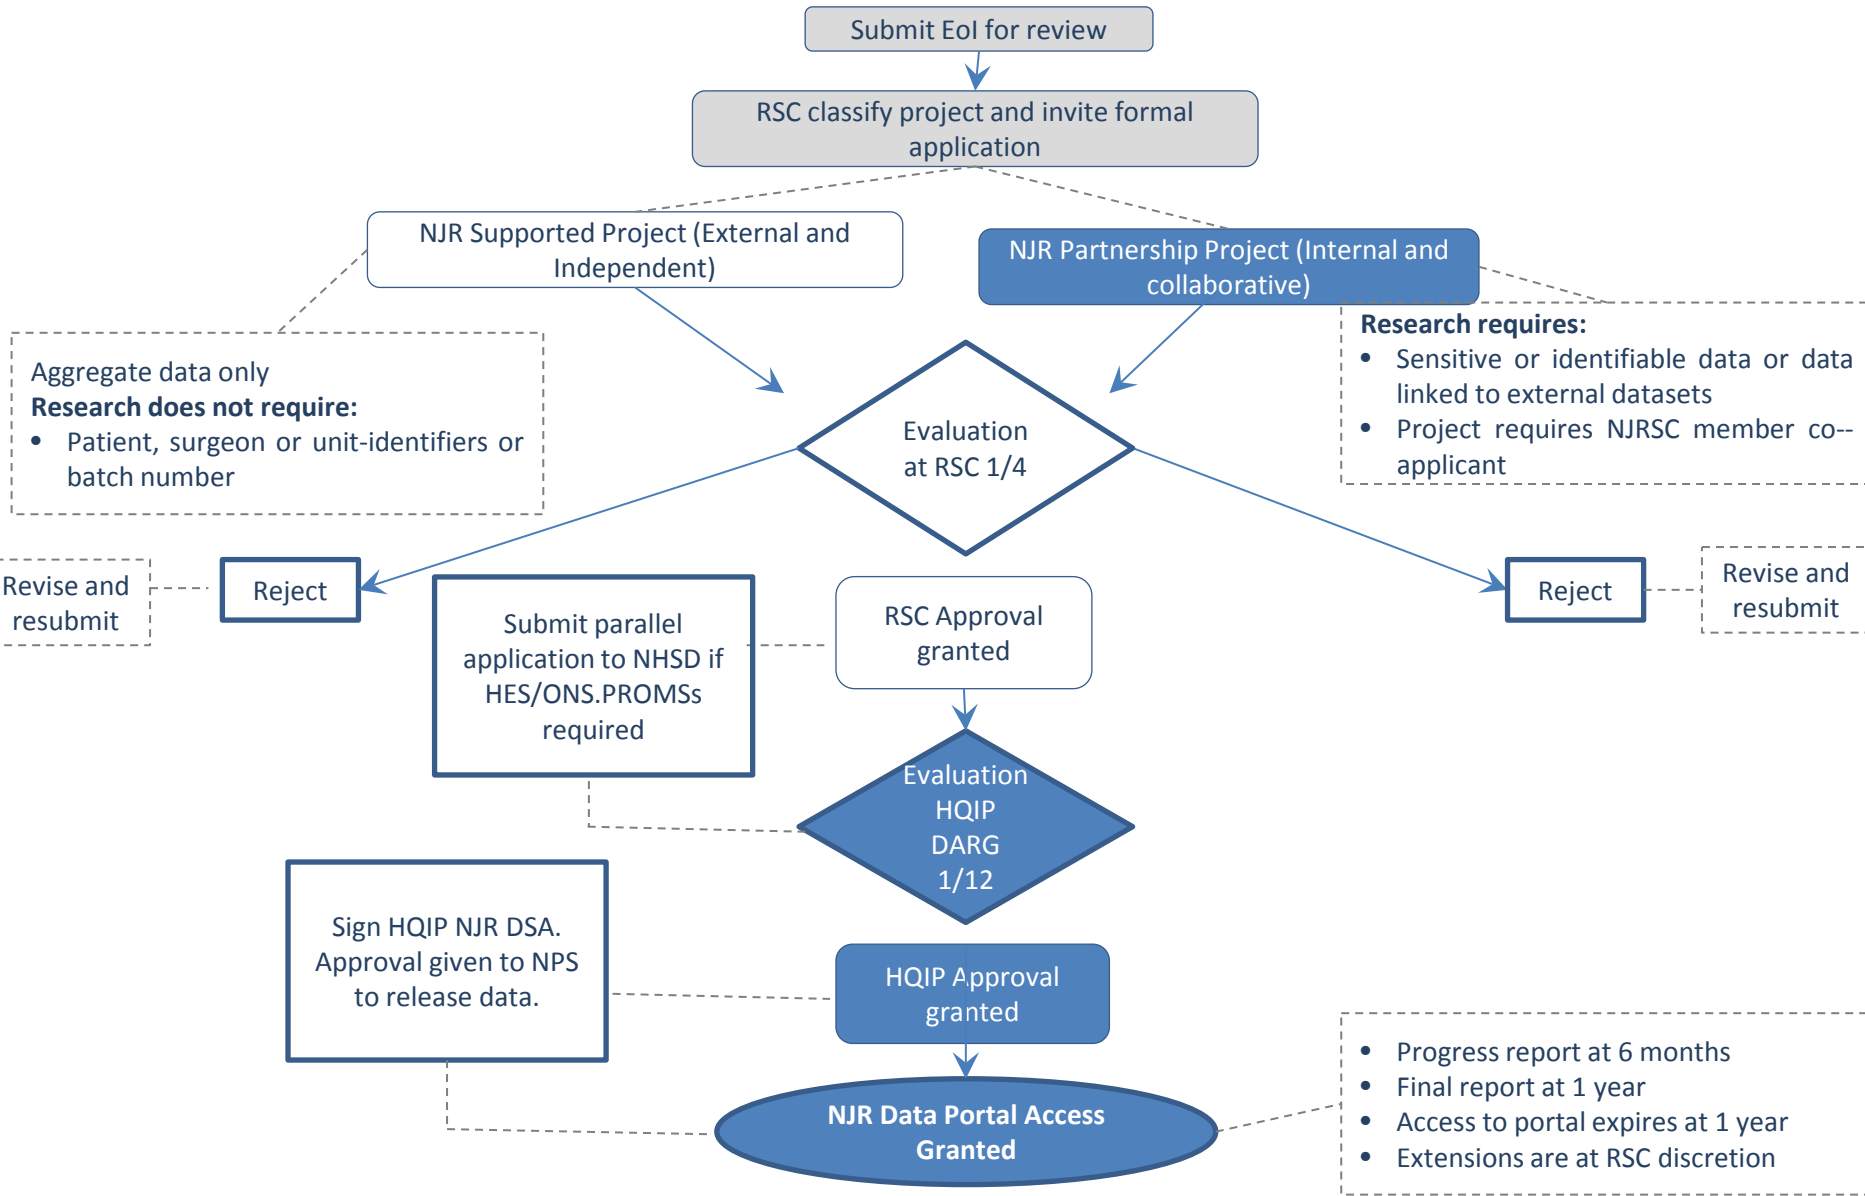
Submit EoI for review

RSC classify project and invite formal application

NJR Supported Project (External and Independent)

NJR Partnership Project (Internal and collaborative)

Aggregate data only
**Research does not require:**
- Patient, surgeon or unit-identifiers or batch number

**Research requires:**
- Sensitive or identifiable data or data linked to external datasets
- Project requires NJRSC member co--applicant

Evaluation at RSC 1/4

Revise and resubmit

Reject

Submit parallel application to NHSD if HES/ONS.PROMSs required

RSC Approval granted

Reject

Revise and resubmit

Evaluation HQIP DARG 1/12

Sign HQIP NJR DSA. Approval given to NPS to release data.

HQIP Approval granted

NJR Data Portal Access Granted

- Progress report at 6 months
- Final report at 1 year
- Access to portal expires at 1 year
- Extensions are at RSC discretion